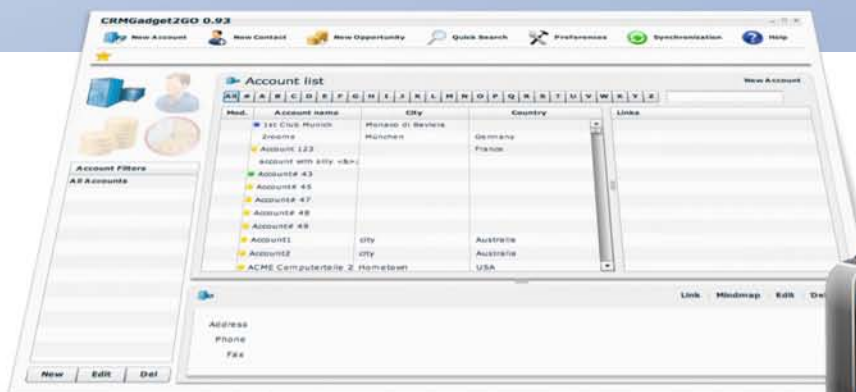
CRMGadget2GO 0.93

New Account | New Contact | New Opportunity | Quick Search | Preferences | Synchronization | Help

Account list

New Account

All | # | A | B | C | D | E | F | G | H | I | J | K | L | M | N | O | P | Q | R | S | T | U | V | W | X | Y | Z

| Mod. | Account name | City | Country |
|---|---|---|---|
| | 1st Club Munich | Monaco di Baviera | |
| | 2neans | München | Germany |
| | Account 123 | | France |
| | account with silly <b>: | | |
| | Account# 43 | | |
| | Account# 45 | | |
| | Account# 47 | | |
| | Account# 48 | | |
| | Account# 49 | | |
| | Account1 | city | Australia |
| | Account2 | city | Australia |
| | ACME Computerteile 2 | Hometown | USA |

Links

Account Filters
All Accounts

Link | Mindmap | Edit | Del

Address
Phone
Fax

New | Edit | Del